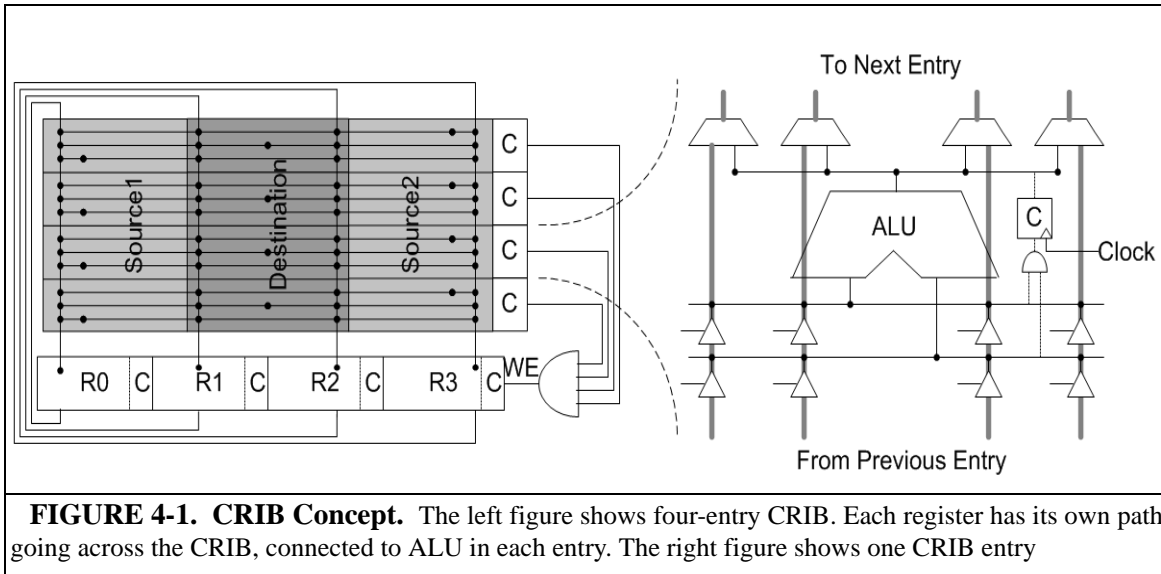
Source1
Destination
Source2
C
C
C
C
R0 C R1 C R2 C R3 C
WE

To Next Entry
ALU
C
Clock
From Previous Entry

**FIGURE 4-1. CRIB Concept.** The left figure shows four-entry CRIB. Each register has its own path going across the CRIB, connected to ALU in each entry. The right figure shows one CRIB entry